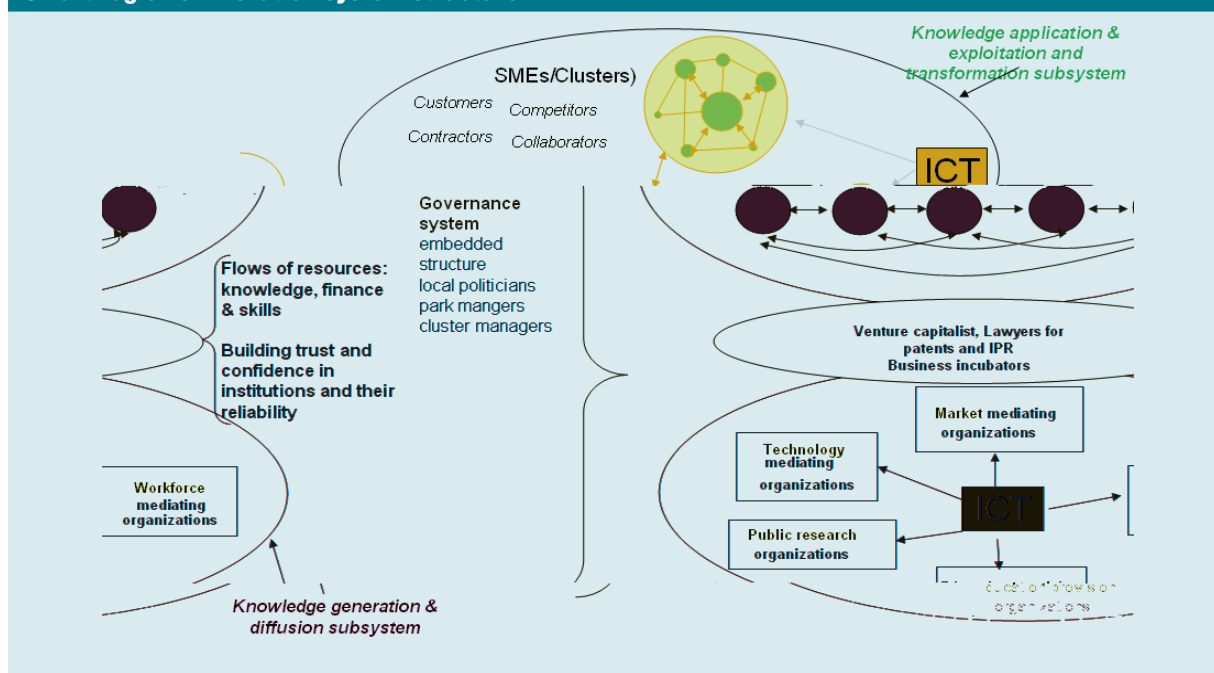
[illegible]

Knowledge application & exploitation and transformation subsystem

SMEs/Clusters)

Customers

Competitors

Contractors

Collaborators

ICT

Governance system
embedded structure
local politicians
park mangers
cluster managers

Flows of resources: knowledge, finance & skills

Building trust and confidence in institutions and their reliability

Venture capitalist, Lawyers for patents and IPR
Business incubators

Market mediating organizations

Technology mediating organizations

ICT

Public research organizations

Workforce mediating organizations

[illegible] organizations

Knowledge generation & diffusion subsystem